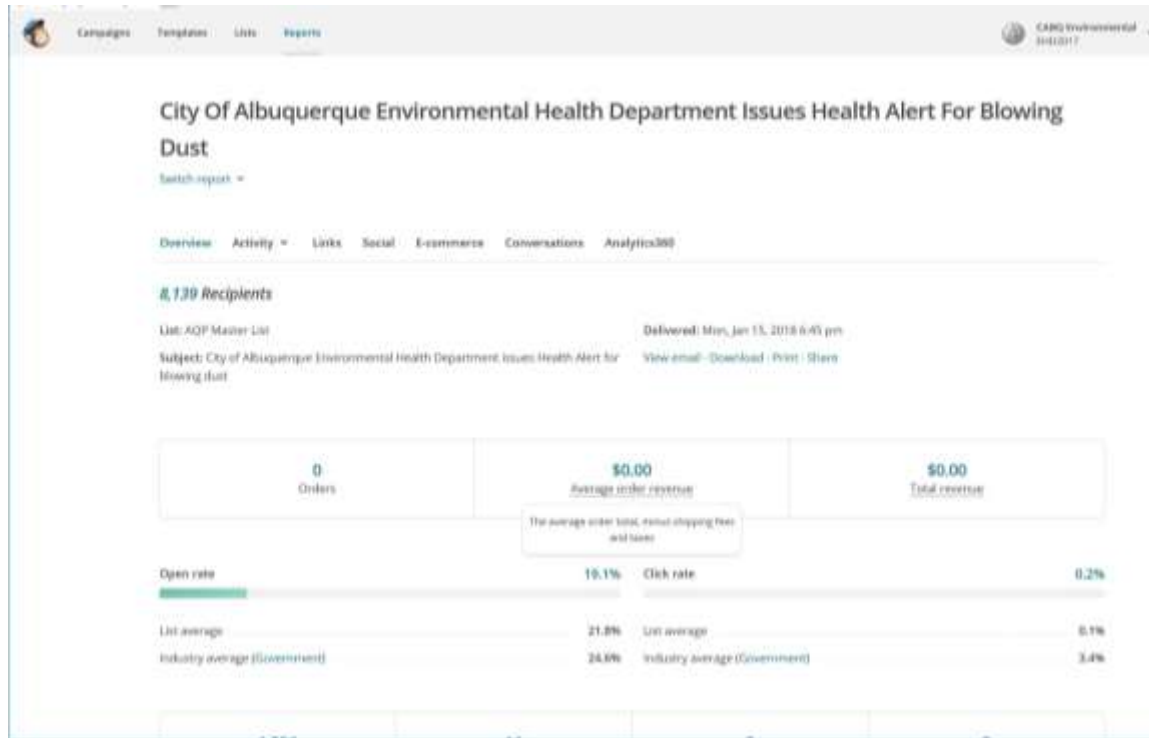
Campaigns Templates Lists Reports

CABQ Environmental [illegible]

City Of Albuquerque Environmental Health Department Issues Health Alert For Blowing Dust

Switch report ▾

Overview Activity ▾ Links Social E-commerce Conversations Analytics360

8,139 Recipients

List: AQP Master List

Subject: City of Albuquerque Environmental Health Department Issues Health Alert for blowing dust

Delivered: Mon, Jan 15, 2018 6:45 pm

View email · Download · Print · Share

| 0 | $0.00 | $0.00 |
|---|---|---|
| Orders | Average order revenue | Total revenue |

The average order total, minus shipping fees and taxes

Open rate 19.1%

List average 21.8%

Industry average (Government) 24.6%

Click rate 0.2%

List average 0.1%

Industry average (Government) 3.4%